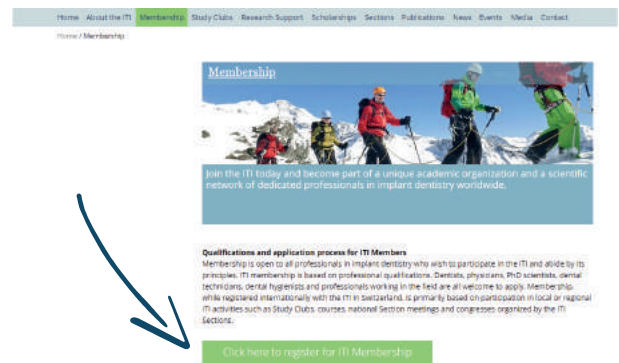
Home About the ITI Membership Study Clubs Research Support Scholarships Sections Publications News Events Media Contact

Home / Membership

Membership

Join the ITI today and become part of a unique academic organization and a scientific network of dedicated professionals in implant dentistry worldwide.

Qualifications and application process for ITI Members
Membership is open to all professionals in implant dentistry who wish to participate in the ITI and abide by its principles. ITI membership is based on professional qualifications. Dentists, physicians, PhD scientists, dental technicians, dental hygienists and professionals working in the field are all welcome to apply. Membership, while registered internationally with the ITI in Switzerland, is primarily based on participation in local or regional ITI activities such as Study Clubs, courses, national Section meetings and congresses organized by the ITI Sections.

Click here to register for ITI Membership